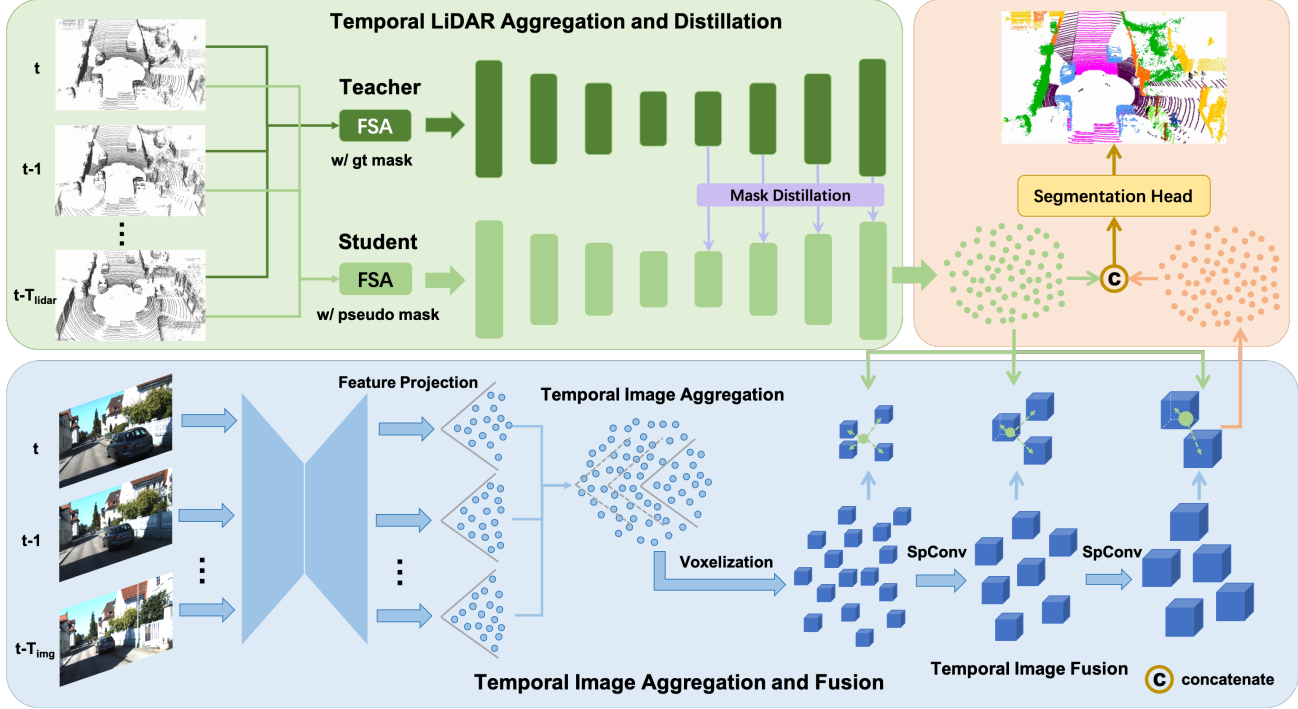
Temporal LiDAR Aggregation and Distillation

t

t-1

⋮

t-$T_{lidar}$

Teacher

FSA

w/ gt mask

Mask Distillation

Student

FSA

w/ pseudo mask

Segmentation Head

C

Feature Projection

Temporal Image Aggregation

t

t-1

⋮

t-$T_{img}$

⋮

Voxelization

SpConv

SpConv

Temporal Image Fusion

Temporal Image Aggregation and Fusion

C concatenate